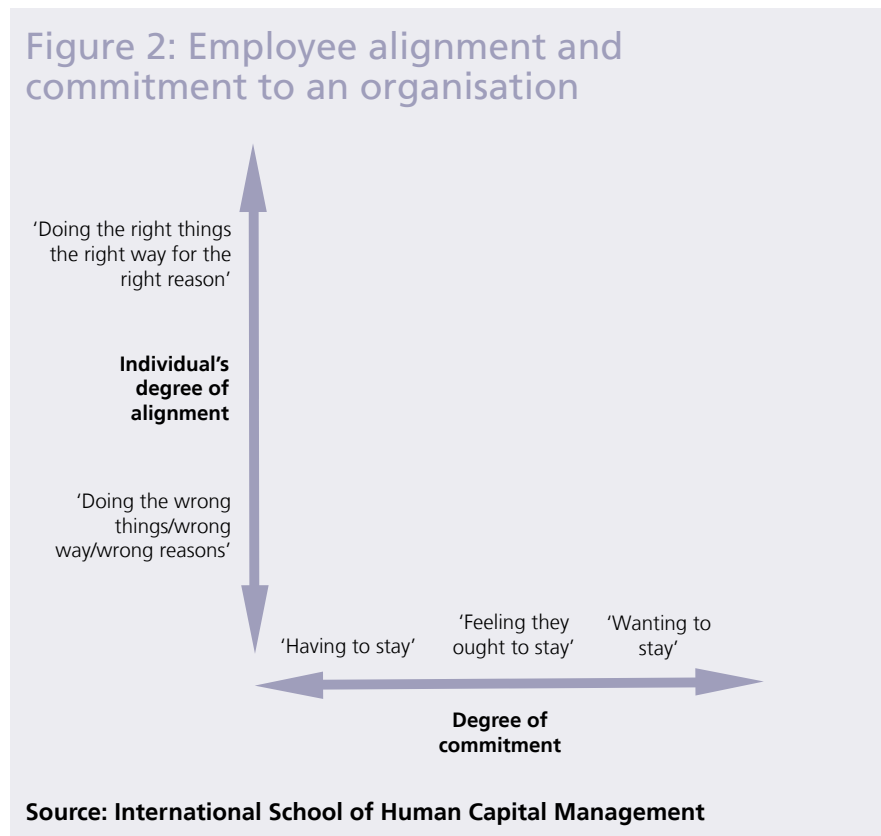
Figure 2: Employee alignment and commitment to an organisation

'Doing the right things the right way for the right reason'

**Individual's degree of alignment**

'Doing the wrong things/wrong way/wrong reasons'

'Having to stay'

'Feeling they ought to stay'

'Wanting to stay'

**Degree of commitment**

**Source: International School of Human Capital Management**